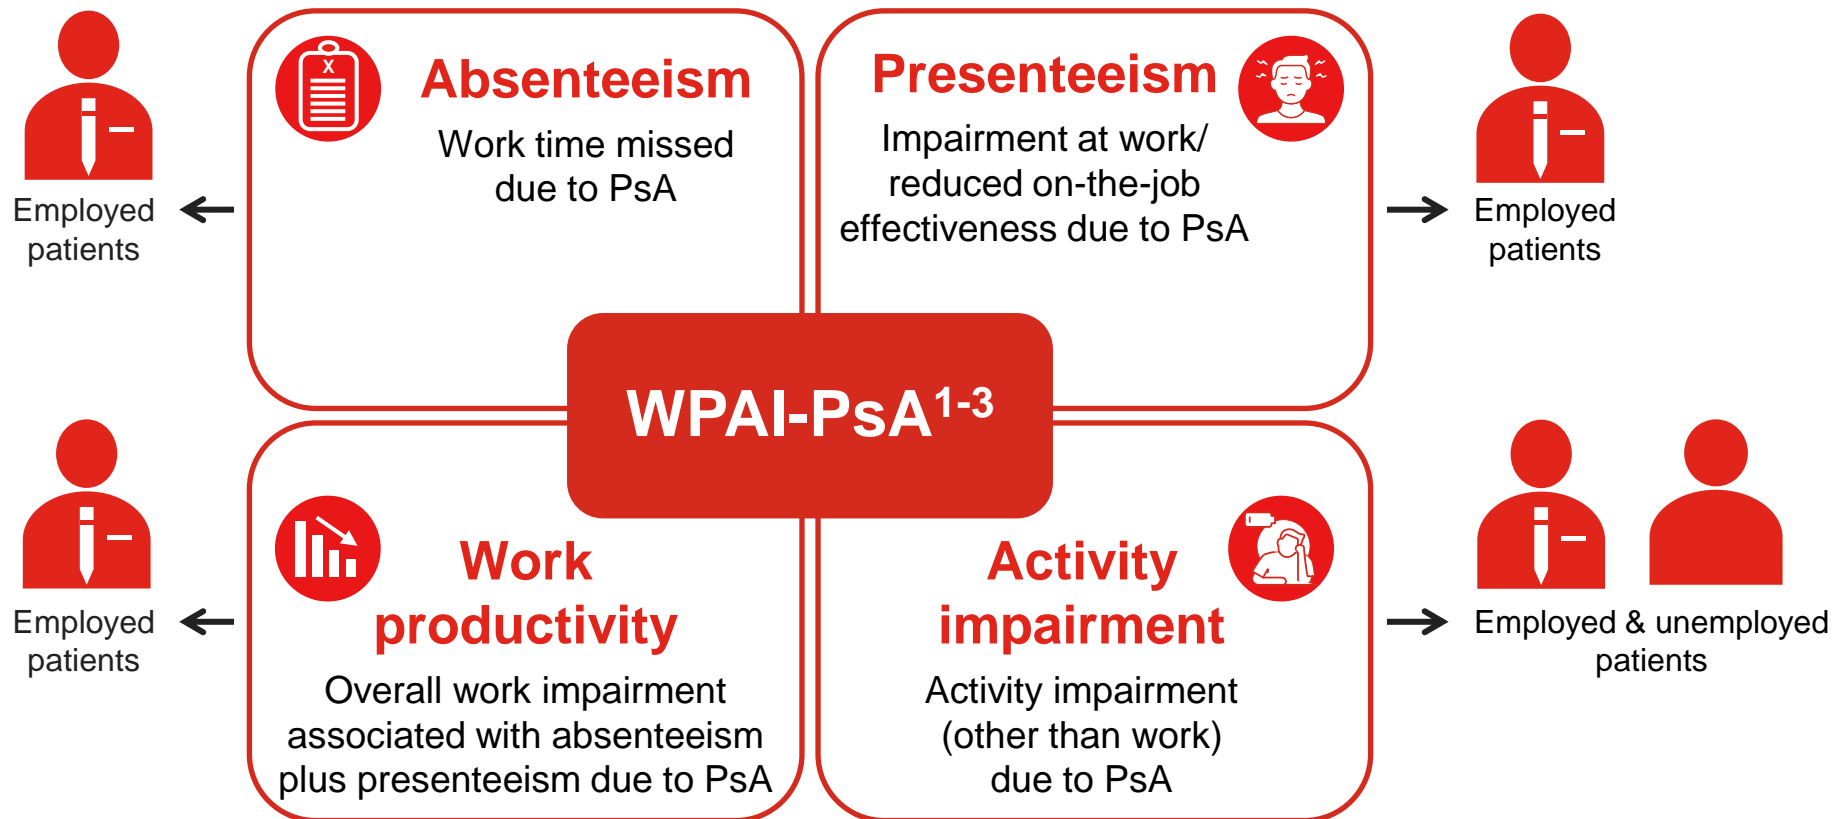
Employed patients

Absenteeism
Work time missed due to PsA

Presenteeism
Impairment at work/ reduced on-the-job effectiveness due to PsA

Employed patients

WPAI-PsA$^{1-3}$

Employed patients

Work productivity
Overall work impairment associated with absenteeism plus presenteeism due to PsA

Activity impairment
Activity impairment (other than work) due to PsA

Employed & unemployed patients